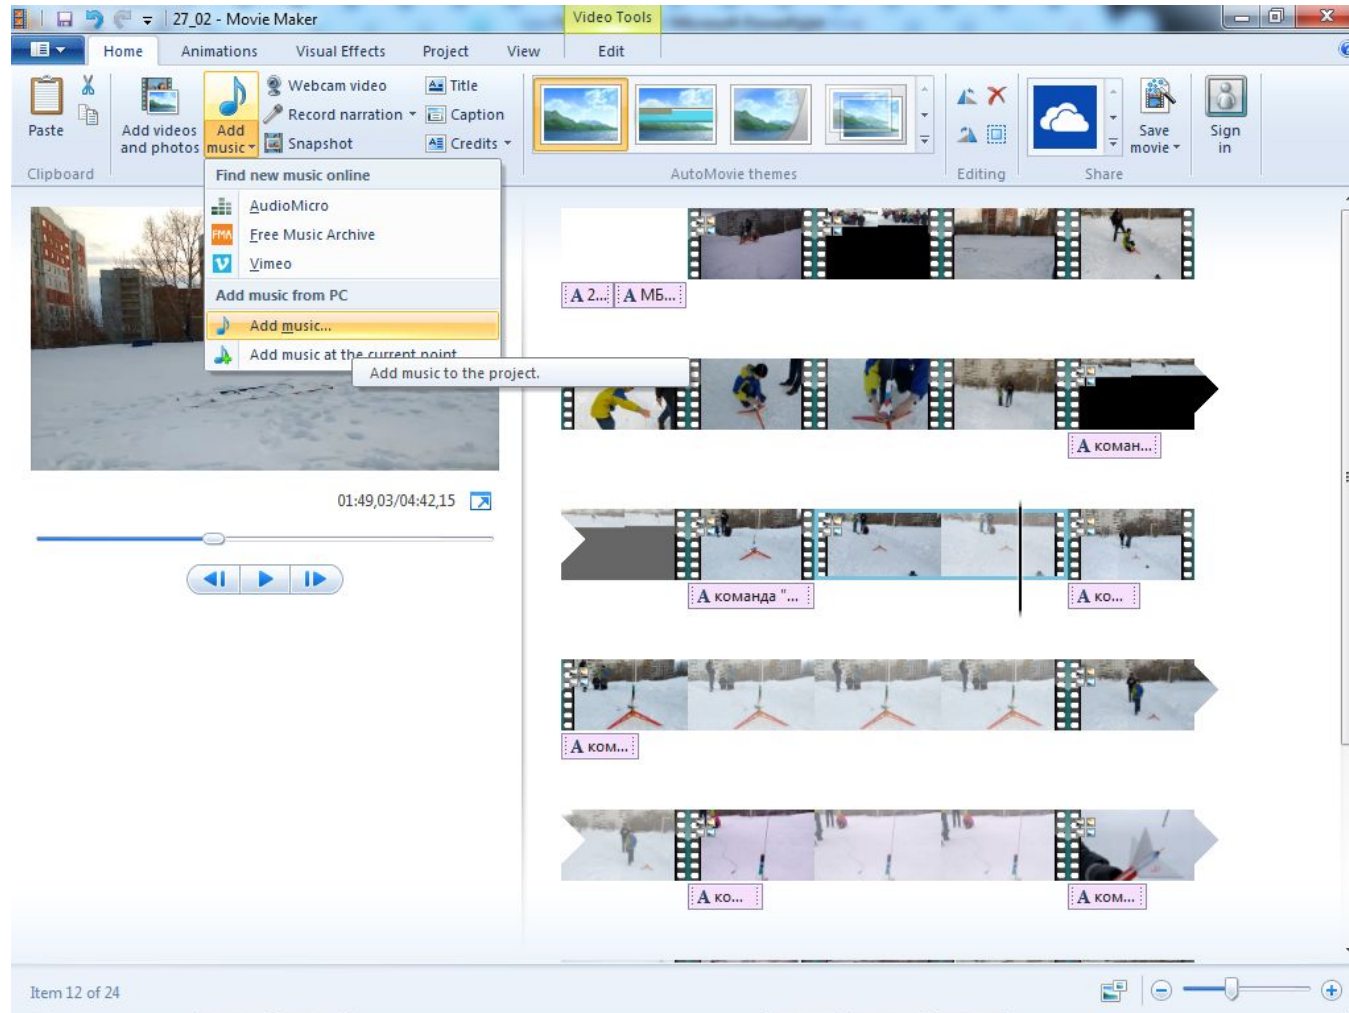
27_02 - Movie Maker
Video Tools
Home Animations Visual Effects Project View Edit
Paste
Add videos and photos
Add music
Webcam video
Record narration
Snapshot
Title
Caption
Credits
Clipboard
AutoMovie themes
Editing
Share
Save movie
Sign in
Find new music online
AudioMicro
Free Music Archive
Vimeo
Add music from PC
Add music...
Add music at the current point
Add music to the project.
01:49,03/04:42,15
A 2... A МБ...
A коман...
A команда "...
A ко...
A ком...
A ко...
A ком...
Item 12 of 24